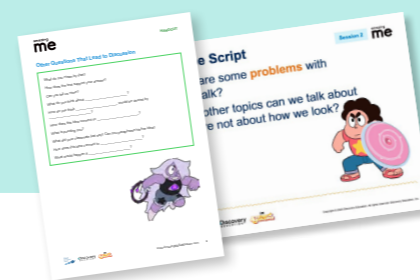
me

Handout

Open Questions That Lead to Discussion

What do you think?
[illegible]
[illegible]
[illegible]
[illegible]
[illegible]
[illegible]
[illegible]
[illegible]
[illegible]

Session 2

me

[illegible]e Script
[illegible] are some problems with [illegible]alk?
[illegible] other topics can we talk about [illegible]re not about how we look?

Discovery